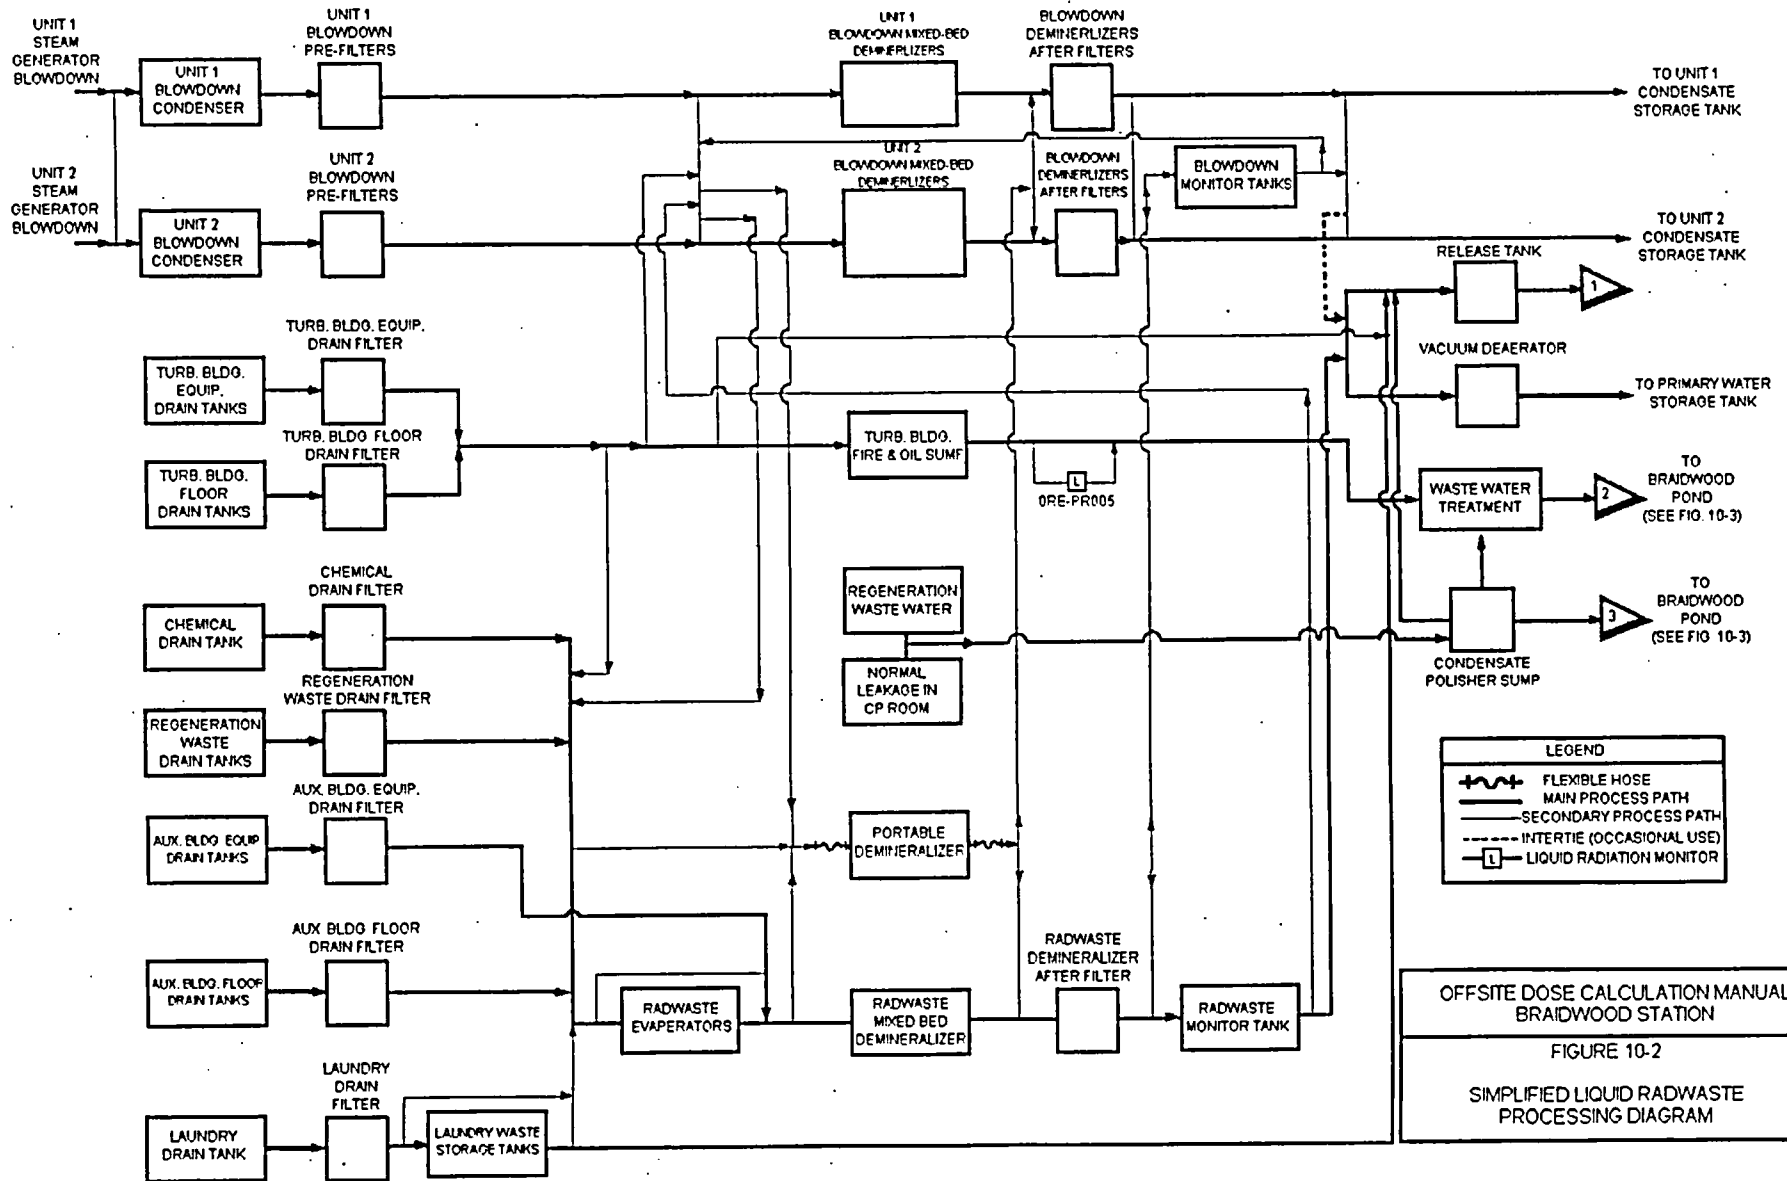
UNIT 1 STEAM GENERATOR BLOWDOWN

UNIT 1 BLOWDOWN CONDENSER

UNIT 1 BLOWDOWN PRE-FILTERS

UNIT 1 BLOWDOWN MIXED-BED DEMINERLIZERS

BLOWDOWN DEMINERLIZERS AFTER FILTERS

TO UNIT 1 CONDENSATE STORAGE TANK

UNIT 2 STEAM GENERATOR BLOWDOWN

UNIT 2 BLOWDOWN CONDENSER

UNIT 2 BLOWDOWN PRE-FILTERS

UNIT 2 BLOWDOWN MIXED-BED DEMINERLIZERS

BLOWDOWN DEMINERLIZERS AFTER FILTERS

BLOWDOWN MONITOR TANKS

TO UNIT 2 CONDENSATE STORAGE TANK

RELEASE TANK

1

VACUUM DEAERATOR

TO PRIMARY WATER STORAGE TANK

TURB. BLDG. EQUIP. DRAIN TANKS

TURB. BLDG. EQUIP. DRAIN FILTER

TURB. BLDG. FLOOR DRAIN TANKS

TURB. BLDG FLOOR DRAIN FILTER

TURB. BLDG. FIRE & OIL SUMP

L

0RE-PR005

WASTE WATER TREATMENT

2

TO BRAIDWOOD POND (SEE FIG. 10-3)

CHEMICAL DRAIN TANK

CHEMICAL DRAIN FILTER

REGENERATION WASTE WATER

NORMAL LEAKAGE IN CP ROOM

CONDENSATE POLISHER SUMP

3

TO BRAIDWOOD POND (SEE FIG 10-3)

REGENERATION WASTE DRAIN TANKS

REGENERATION WASTE DRAIN FILTER

LEGEND
FLEXIBLE HOSE
MAIN PROCESS PATH
SECONDARY PROCESS PATH
INTERTIE (OCCASIONAL USE)
L LIQUID RADIATION MONITOR

AUX. BLDG. EQUIP DRAIN TANKS

AUX. BLDG. EQUIP. DRAIN FILTER

PORTABLE DEMINERALIZER

AUX. BLDG. FLOOR DRAIN TANKS

AUX BLDG FLOOR DRAIN FILTER

RADWASTE EVAPERATORS

RADWASTE MIXED BED DEMINERALIZER

RADWASTE DEMINERALIZER AFTER FILTER

RADWASTE MONITOR TANK

OFFSITE DOSE CALCULATION MANUAL BRAIDWOOD STATION

FIGURE 10-2

SIMPLIFIED LIQUID RADWASTE PROCESSING DIAGRAM

LAUNDRY DRAIN TANK

LAUNDRY DRAIN FILTER

LAUNDRY WASTE STORAGE TANKS